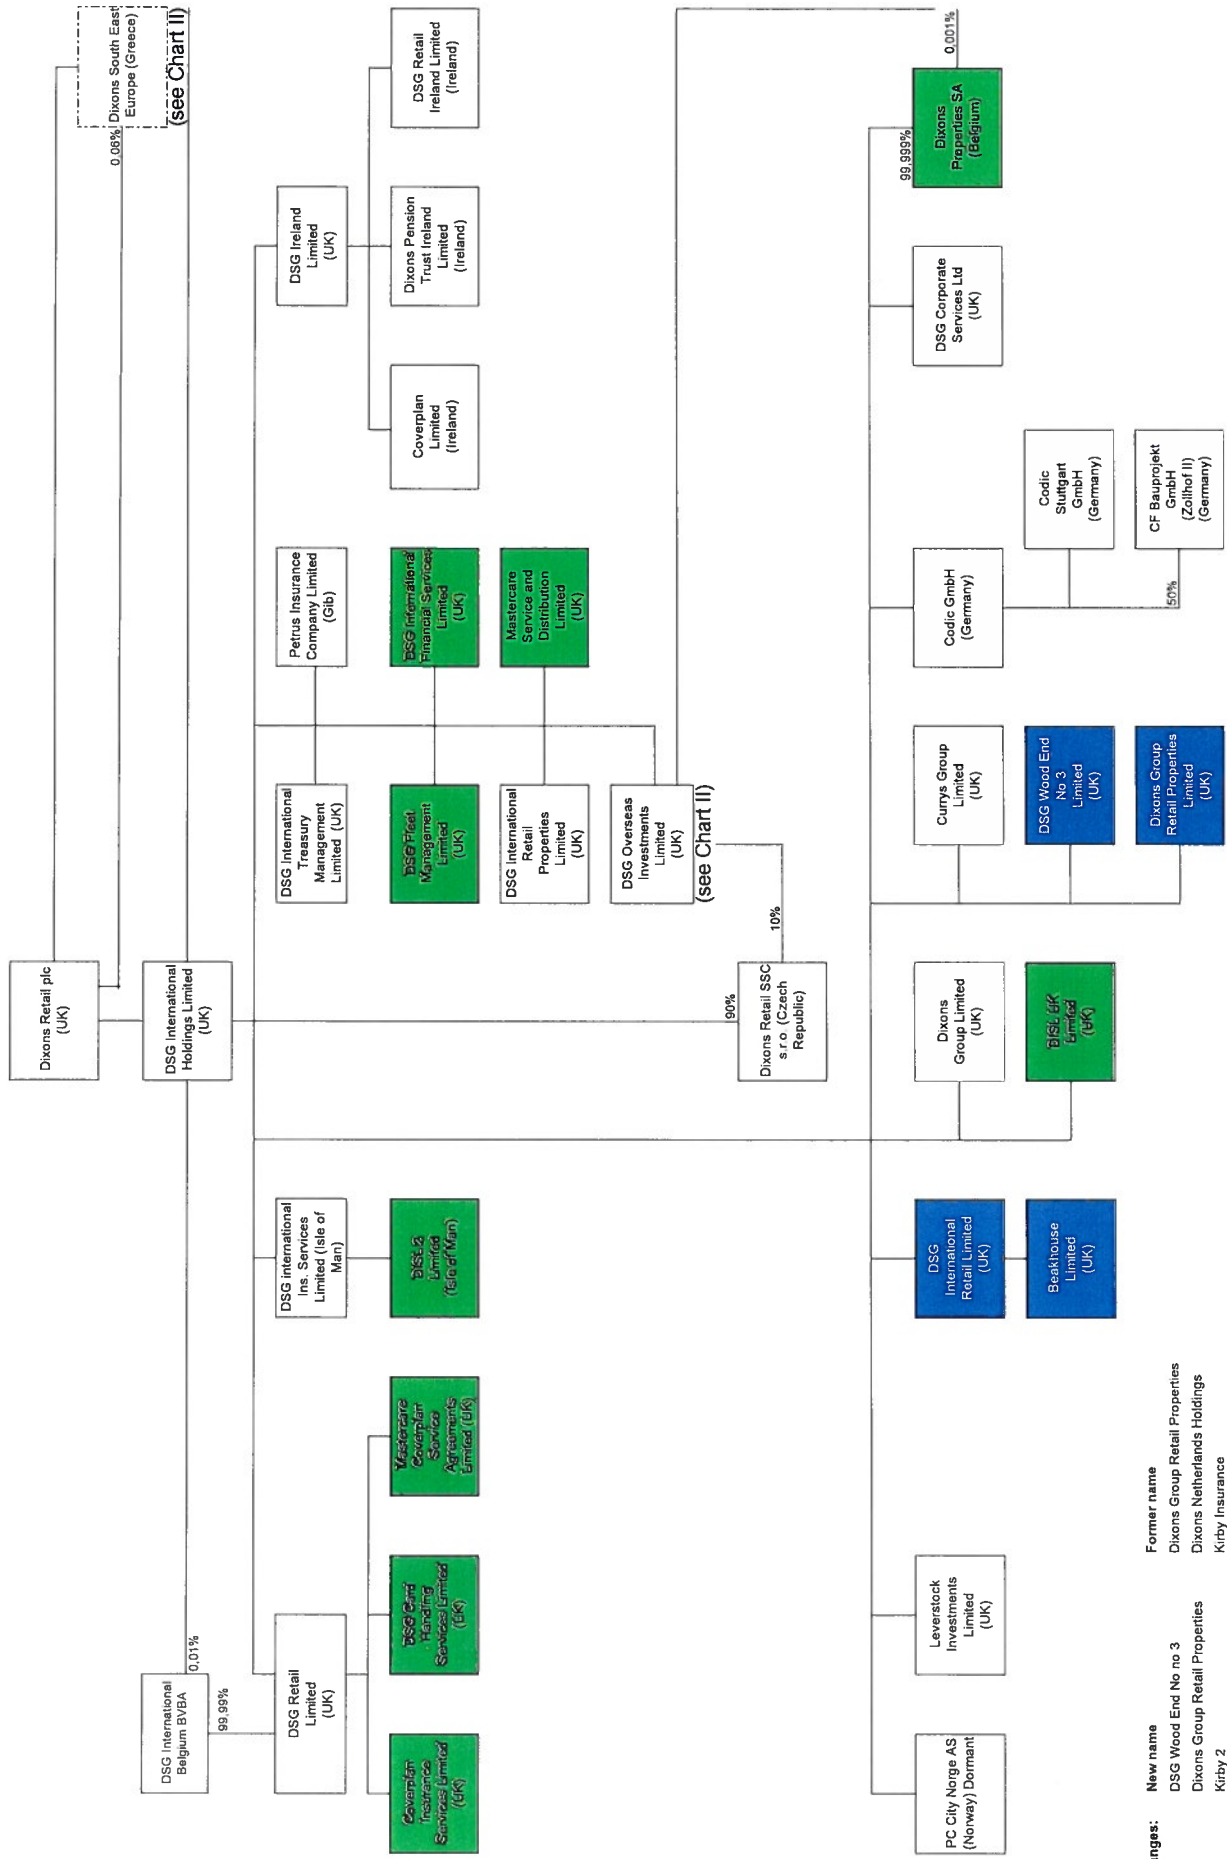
Dixons Retail plc (UK)

Dixons South East Europe (Greece)

(see Chart II)

0.06%

DSG International Holdings Limited (UK)

DSG International Belgium BVBA

0.01%

99.99%

DSG Retail Limited (UK)

Coverplan Insurance Services Limited (UK)

DSG Card Handling Services Limited (UK)

Mastercare Coverplan Service Agreements Limited (UK)

DSG International Ins. Services Limited (Isle of Man)

DISL2 Limited (Isle of Man)

DSG Ireland Limited (UK)

Coverplan Limited (Ireland)

Dixons Pension Trust Ireland Limited (Ireland)

DSG Retail Ireland Limited (Ireland)

DSG International Treasury Management Limited (UK)

Petrus Insurance Company Limited (Gib)

DSG Fleet Management Limited (UK)

DSG International Financial Services Limited (UK)

DSG International Retail Properties Limited (UK)

Mastercare Service and Distribution Limited (UK)

DSG Overseas Investments Limited (UK)

(see Chart II)

10%

90%

Dixons Retail SSC s r o (Czech Republic)

0.001%

99.999%

Dixons Properties SA (Belgium)

DSG Corporate Services Ltd (UK)

Codic GmbH (Germany)

Codic Stuttgart GmbH (Germany)

50%

CF Bauprojekt GmbH (Zollhof II) (Germany)

Currys Group Limited (UK)

DSG Wood End No 3 Limited (UK)

Dixons Group Retail Properties Limited (UK)

Dixons Group Limited (UK)

DISL UK Limited (UK)

DSG International Retail Limited (UK)

Beakhouse Limited (UK)

Leverstock Investments Limited (UK)

PC City Norge AS (Norway) Dormant

nges:

New name
DSG Wood End No no 3
Dixons Group Retail Properties
Kirby 2

Former name
Dixons Group Retail Properties
Dixons Netherlands Holdings
Kirby Insurance